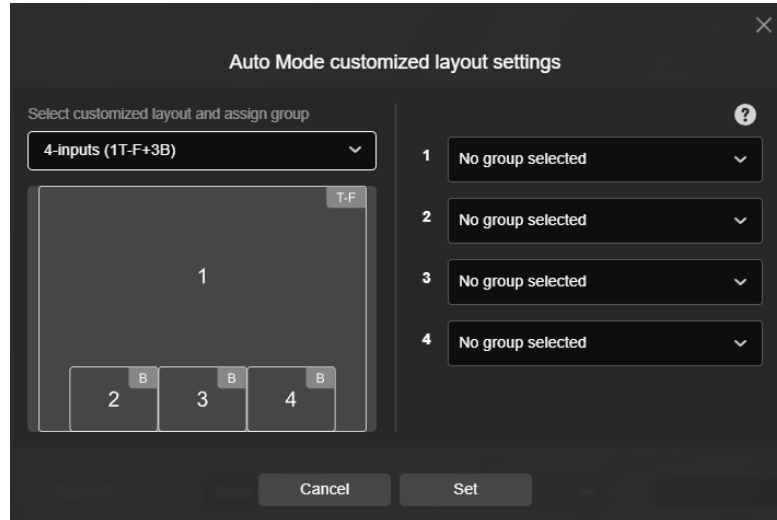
Auto Mode customized layout settings

Select customized layout and assign group

4-inputs (1T-F+3B)

T-F

1

B B B

2 3 4

1 No group selected

2 No group selected

3 No group selected

4 No group selected

Cancel Set